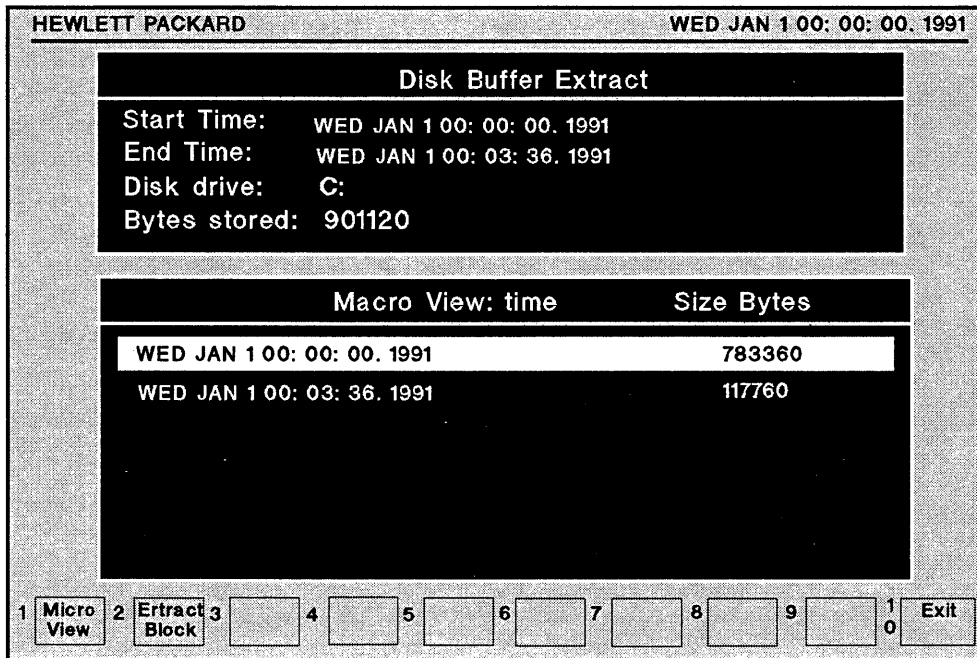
HEWLETT PACKARD WED JAN 1 00: 00: 00. 1991

Disk Buffer Extract

Start Time: WED JAN 1 00: 00: 00. 1991
End Time: WED JAN 1 00: 03: 36. 1991
Disk drive: C:
Bytes stored: 901120

| Macro View: time | Size Bytes |
|---|---|
| WED JAN 1 00: 00: 00. 1991 | 783360 |
| WED JAN 1 00: 03: 36. 1991 | 117760 |

1 Micro View 2 Ertract Block 3 4 5 6 7 8 9 10 Exit